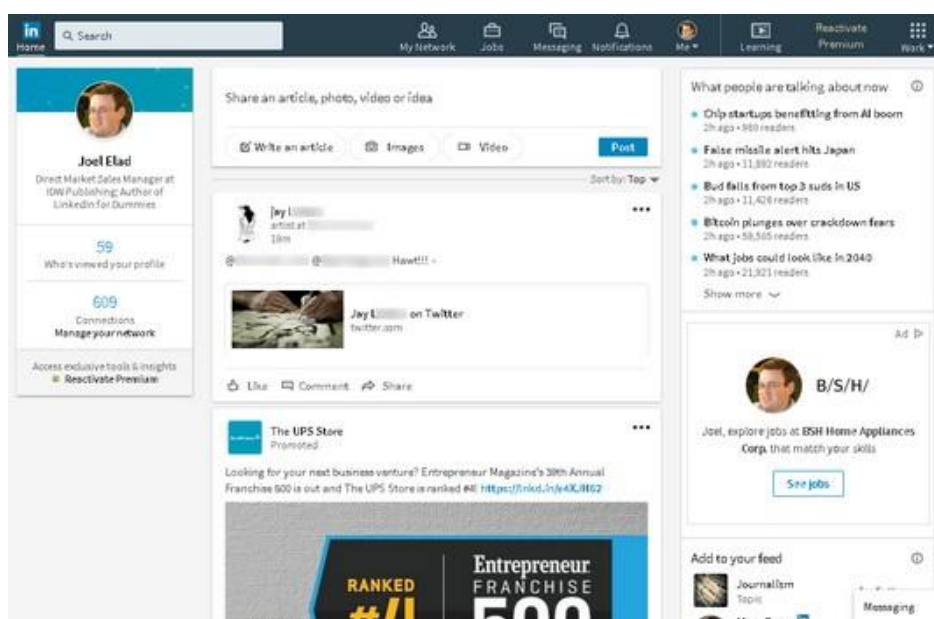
in
Home

Search

My Network

Jobs

Messaging

Notifications

Me

Learning

Reactivate Premium

Work

Joel Elad

Direct Market Sales Manager at IDW Publishing; Author of LinkedIn for Dummies

59
Who's viewed your profile

609
Connections
Manage your network

Access exclusive tools & insights
Reactivate Premium

Share an article, photo, video or idea

Write an article

Images

Video

Post

Sort by: Top

Jay L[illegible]
artist at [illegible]
19m

@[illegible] @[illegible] Hawt!!! -

Jay L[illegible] on Twitter
twitter.com

Like

Comment

Share

The UPS Store
Promoted

Looking for your next business venture? Entrepreneur Magazine's 38th Annual Franchise 500 is out and The UPS Store is ranked #4! https://lnkd.in/e4X/H62

RANKED
#4

Entrepreneur
FRANCHISE
500

What people are talking about now

Chip startups benefitting from AI boom
2h ago • 980 readers

False missile alert hits Japan
2h ago • 11,892 readers

Bud falls from top 3 suds in US
2h ago • 11,426 readers

Bitcoin plunges over crackdown fears
2h ago • 58,565 readers

What jobs could look like in 2040
2h ago • 21,921 readers

Show more

Ad

B/S/H/

Joel, explore jobs at BSH Home Appliances Corp. that match your skills

See jobs

Add to your feed

Journalism
Topic

Messaging